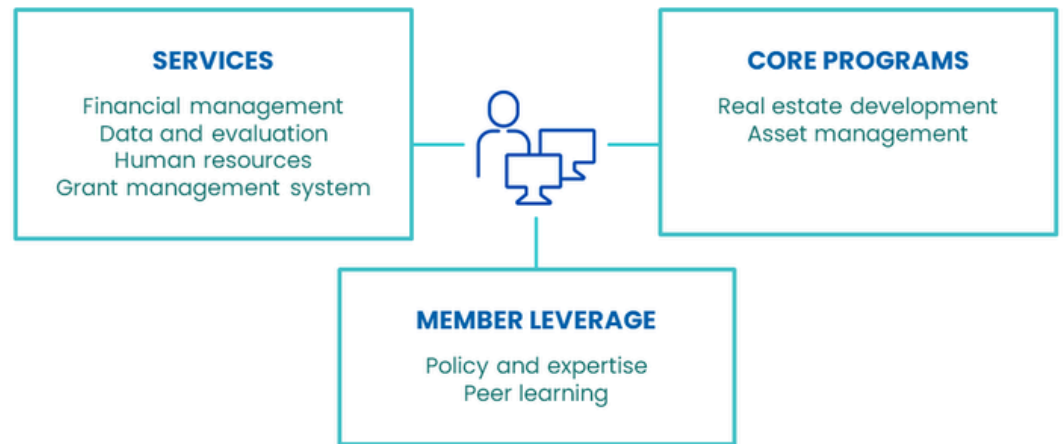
SERVICES

Financial management
Data and evaluation
Human resources
Grant management system

CORE PROGRAMS

Real estate development
Asset management

MEMBER LEVERAGE

Policy and expertise
Peer learning